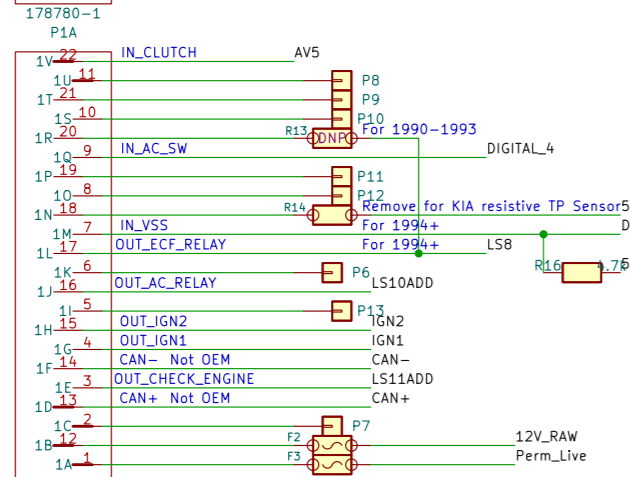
178780-1
P1A

1V 22 IN_CLUTCH AV5
1U 11 P8
1T 21 P9
1S 10 P10
1R 20 R13 DNP For 1990-1993
1Q 9 IN_AC_SW DIGITAL_4
1P 19 P11
1O 8 P12
1N 18 R14 Remove for KIA resistive TP Sensor 5
1M 7 IN_VSS For 1994+ D
1L 17 OUT_ECF_RELAY For 1994+ LS8
R16 4.7K 5
1K 6 P6
1J 16 OUT_AC_RELAY LS10ADD
1I 5 P13
1H 15 OUT_IGN2 IGN2
1G 4 OUT_IGN1 IGN1
1F 14 CAN- Not OEM CAN-
1E 3 OUT_CHECK_ENGINE LS11ADD
1D 13 CAN+ Not OEM CAN+
1C 2 P7
1B 12 F2 12V_RAW
1A 1 F3 Perm_Live